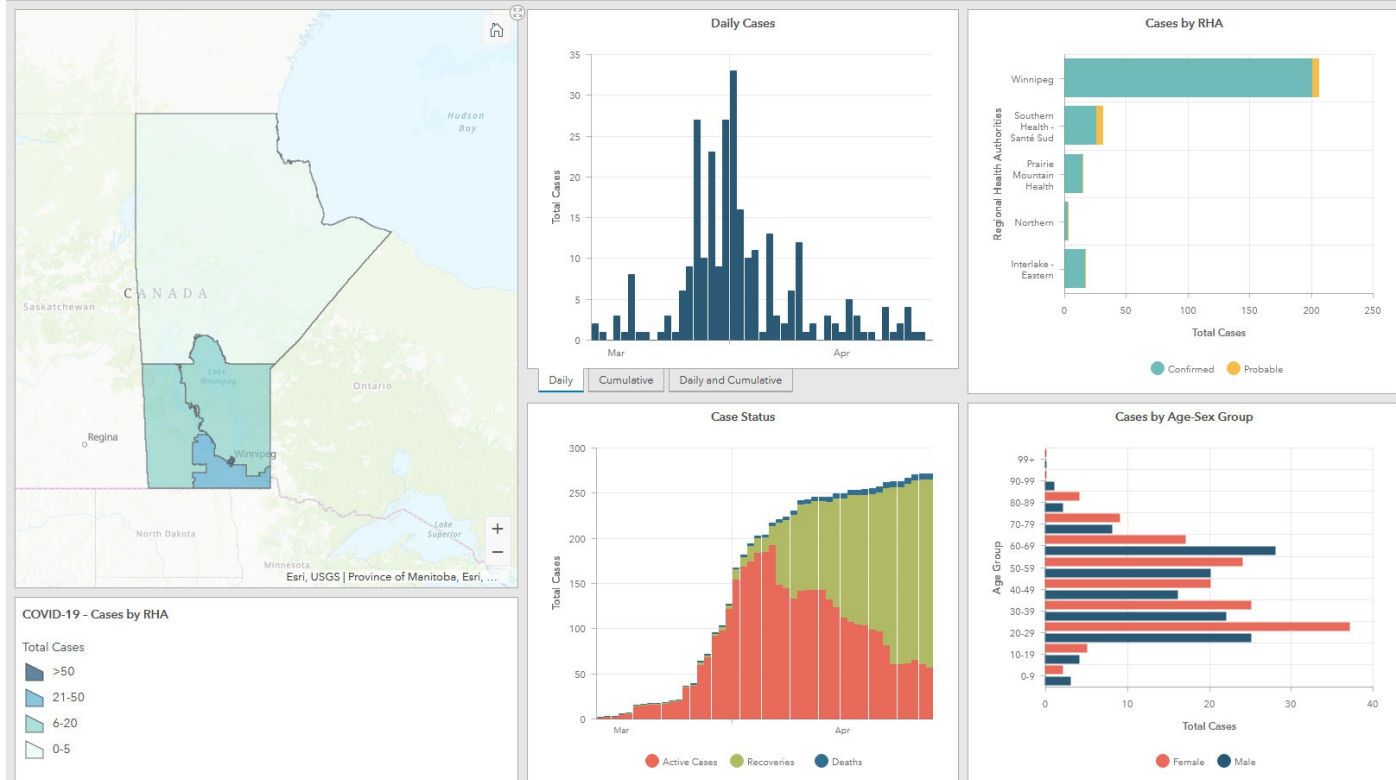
Hudson Bay

CANADA

Saskatchewan

Lake Winnipeg

Ontario

Regina

Winnipeg

North Dakota

Lake Superior

Minnesota

Esri, USGS | Province of Manitoba, Esri, ...

+
−

COVID-19 - Cases by RHA

Total Cases

>50

21-50

6-20

0-5

Daily Cases

Total Cases

35
30
25
20
15
10
5
0

Mar
Apr

Daily | Cumulative | Daily and Cumulative

Cases by RHA

Regional Health Authorities

Winnipeg

Southern Health - Santé Sud

Prairie Mountain Health

Northern

Interlake - Eastern

0 50 100 150 200 250

Total Cases

Confirmed Probable

Case Status

Total Cases

300
250
200
150
100
50
0

Mar
Apr

Active Cases Recoveries Deaths

Cases by Age-Sex Group

Age Group

99+
90-99
80-89
70-79
60-69
50-59
40-49
30-39
20-29
10-19
0-9

0 10 20 30 40

Total Cases

Female Male